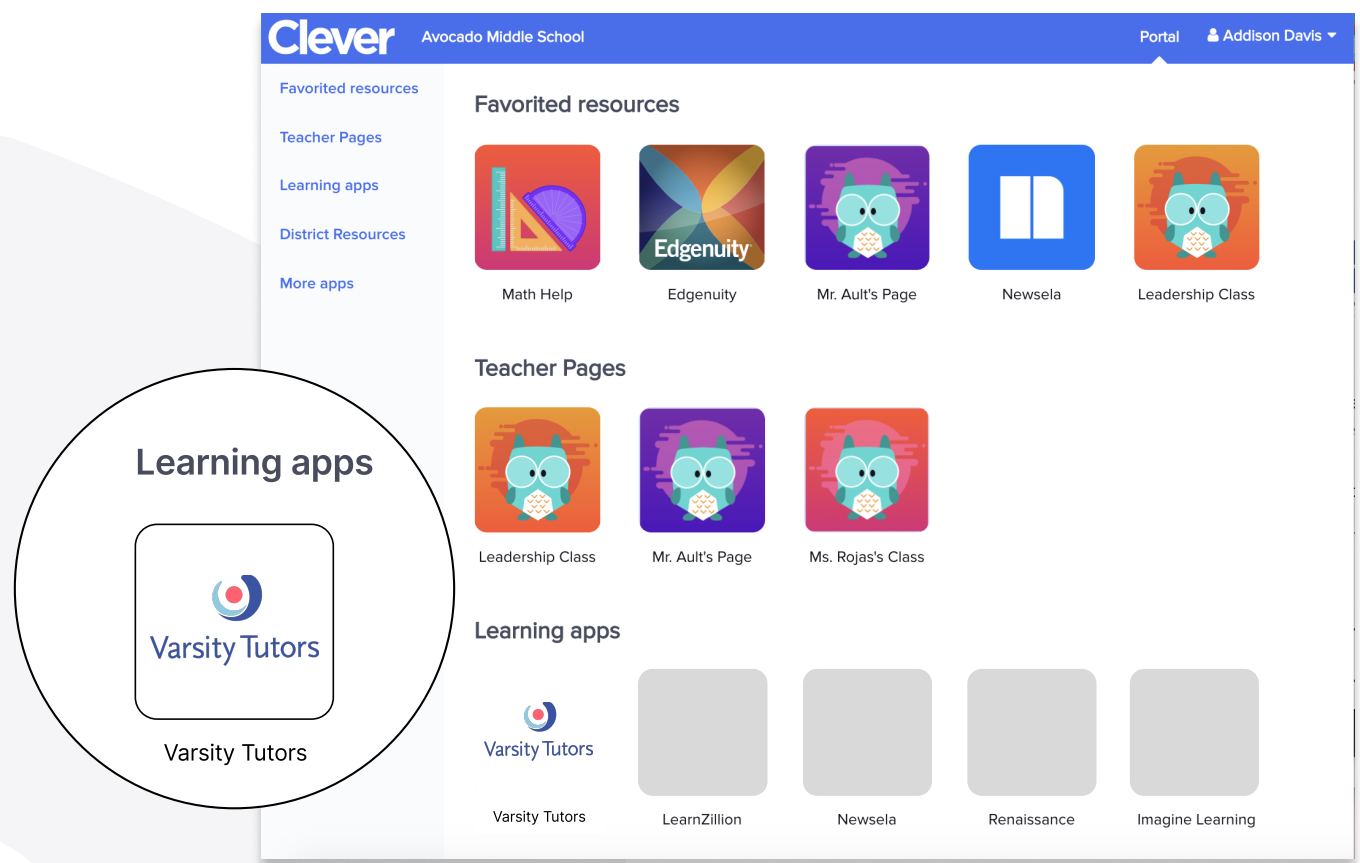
Clever Avocado Middle School Portal Addison Davis

Favorited resources
Teacher Pages
Learning apps
District Resources
More apps

Favorited resources

Math Help
Edgenuity
Edgenuity
Mr. Ault's Page
Newsela
Leadership Class

Teacher Pages

Leadership Class
Mr. Ault's Page
Ms. Rojas's Class

Learning apps

Varsity Tutors
Varsity Tutors
LearnZillion
Newsela
Renaissance
Imagine Learning

Learning apps

Varsity Tutors
Varsity Tutors